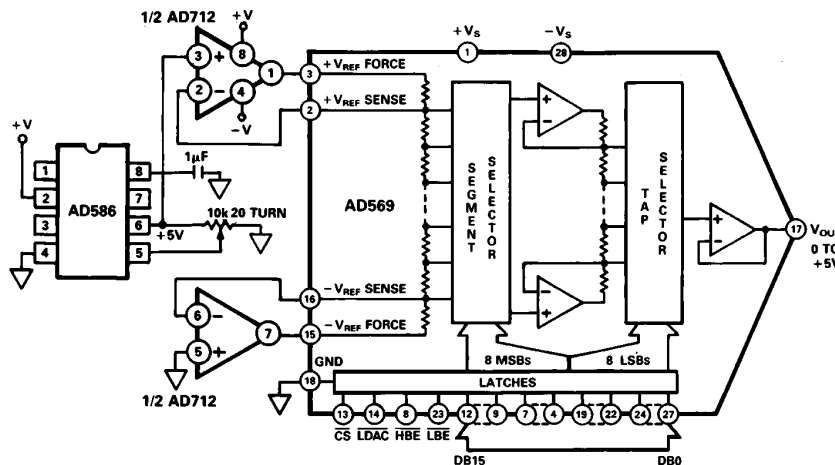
1/2 AD712
+V
3
8
+
1
2
4
−V
+V
1
2
3
4
8
7
6
5
AD586
1µF
+5V
10k 20 TURN
+V$_S$
1
−V$_S$
28
3
+V$_{REF}$ FORCE
2
+V$_{REF}$ SENSE
AD569
SEGMENT SELECTOR
TAP SELECTOR
17
V$_{OU}$
0 TO
+5V
16
−V$_{REF}$ SENSE
6
5
+
7
15
−V$_{REF}$ FORCE
GND
18
1/2 AD712
8 MSBs
8 LSBs
LATCHES
13
14
8
23
12
9
7
4
19
22
24
27
$\overline{CS}$
$\overline{LDAC}$
$\overline{HBE}$
$\overline{LBE}$
DB15
DB0